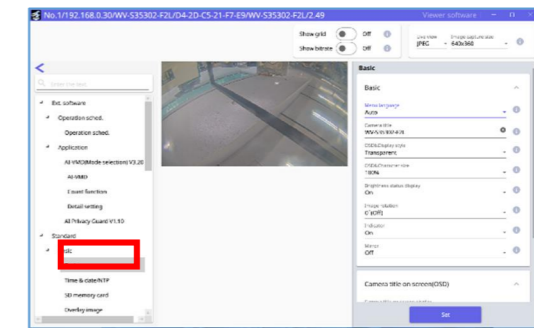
No.1/192.168.0.30/WV-S35302-F2L/D4-2D-C5-21-F7-E9/WV-S35302-F2L/2.49

Viewer software

Show grid Off
Show bitrate Off

JPEG 640x360

Ext. software
Operation sched.
Operation sched.
Application
AI-VMD(Mode selection) V3.20
AI-VMD
Count function
Detail setting
AI Privacy Guard V1.10
Standard
Basic
Time & date/NTP
SD memory card
Overlay image

Basic

Basic

Auto

WV-S35302-F2L

OSD/Display style
Transparent

190%

Brightness status display
On

Image rotation
0°(Off)

On

Mirror
Off

Camera title on screen(OSD)

Set